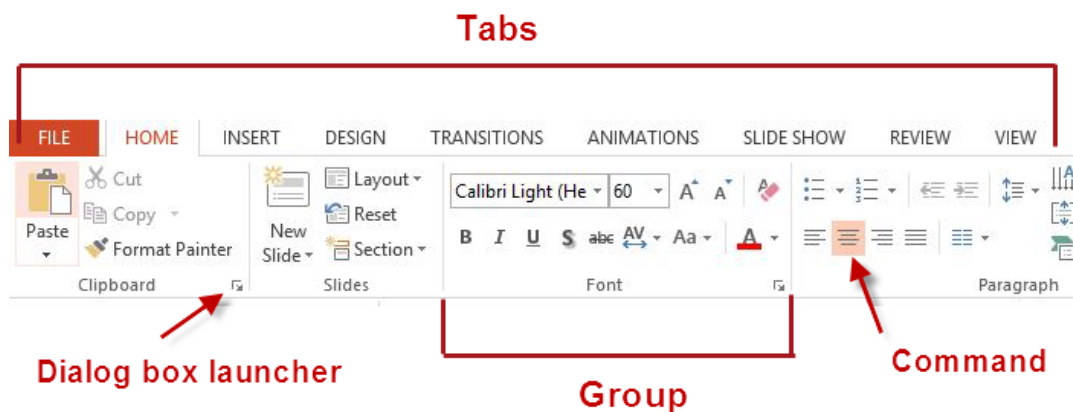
Tabs

FILE HOME INSERT DESIGN TRANSITIONS ANIMATIONS SLIDE SHOW REVIEW VIEW

Cut
Copy
Paste
Format Painter
Clipboard

New Slide
Layout
Reset
Section
Slides

Calibri Light (He
60
B I U S abc AV Aa A
Font

Paragraph

Dialog box launcher

Group

Command